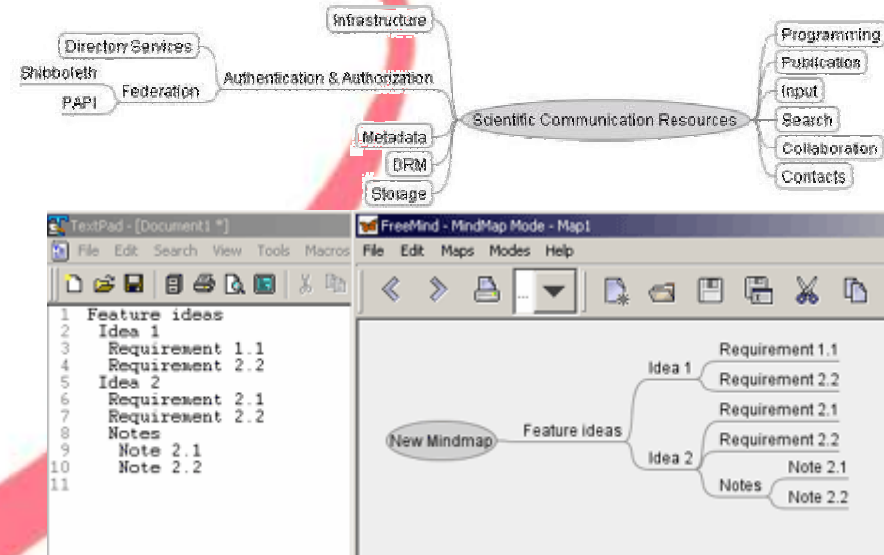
Infrastructure
Directory Services
Shibboleth
Federation
PAPI
Authentication & Authorization
Metadata
DRM
Storage
Scientific Communication Resources
Programming
Publication
Input
Search
Collaboration
Contacts

TextPad - [Document1 *]
File Edit Search View Tools Macros

1 Feature ideas
2 Idea 1
3 Requirement 1.1
4 Requirement 2.2
5 Idea 2
6 Requirement 2.1
7 Requirement 2.2
8 Notes
9 Note 2.1
10 Note 2.2
11

FreeMind - MindMap Mode - Map1
File Edit Maps Modes Help

New Mindmap
Feature ideas
Idea 1
Requirement 1.1
Requirement 2.2
Idea 2
Requirement 2.1
Requirement 2.2
Notes
Note 2.1
Note 2.2